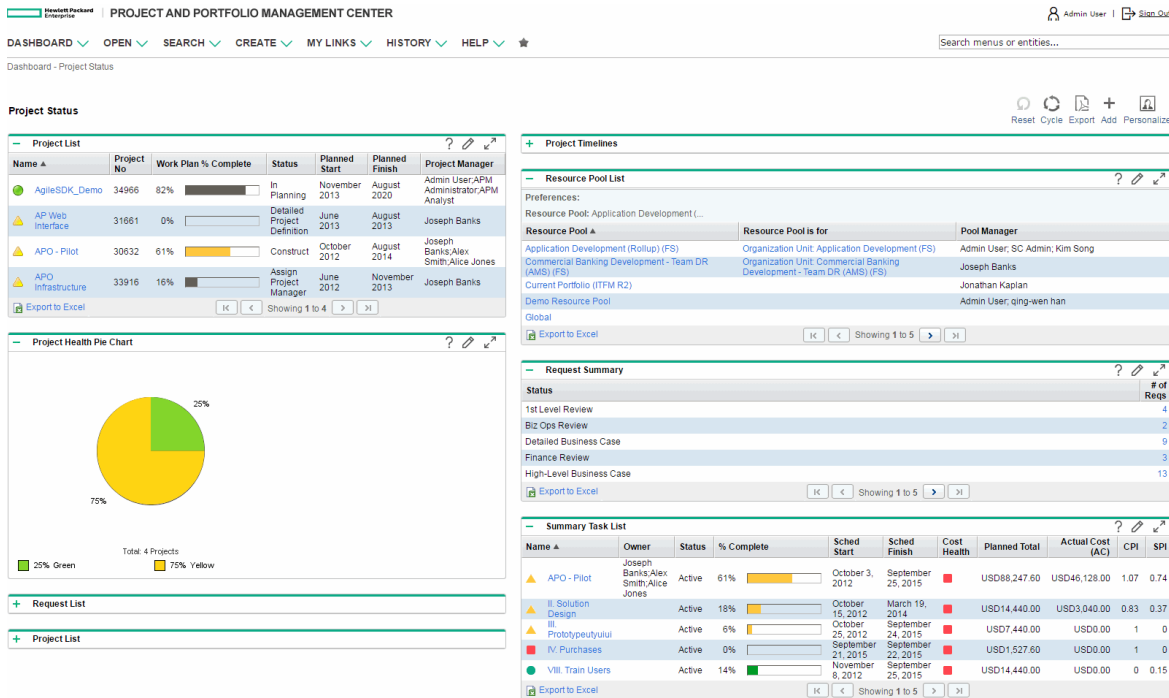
Hewlett Packard Enterprise | PROJECT AND PORTFOLIO MANAGEMENT CENTER

Admin User | Sign Ou

DASHBOARD OPEN SEARCH CREATE MY LINKS HISTORY HELP

Search menus or entities...

Dashboard - Project Status

Project Status

Reset Cycle Export Add Personalize

Project List

| Name | Project No | Work Plan % Complete | Status | Planned Start | Planned Finish | Project Manager |
|---|---|---|---|---|---|---|
| AgileSDK_Demo | 34966 | 82% | In Planning | November 2013 | August 2020 | Admin User;APM Administrator;APM Analyst |
| AP Web Interface | 31661 | 0% | Detailed Project Definition | June 2013 | August 2013 | Joseph Banks |
| APO - Pilot | 30632 | 61% | Construct | October 2012 | August 2014 | Joseph Banks;Alex Smith;Alice Jones |
| APO Infrastructure | 33916 | 16% | Assign Project Manager | June 2012 | November 2013 | Joseph Banks |

Export to Excel Showing 1 to 4

Project Health Pie Chart

25%

75%

Total: 4 Projects

25% Green 75% Yellow

Request List

Project List

Project Timelines

Resource Pool List

Preferences:

Resource Pool: Application Development (...

| Resource Pool | Resource Pool is for | Pool Manager |
|---|---|---|
| Application Development (Rollup) (FS) | Organization Unit: Application Development (FS) | Admin User; SC Admin; Kim Song |
| Commercial Banking Development - Team DR (AMS) (FS) | Organization Unit: Commercial Banking Development - Team DR (AMS) (FS) | Joseph Banks |
| Current Portfolio (ITFM R2) | | Jonathan Kaplan |
| Demo Resource Pool | | Admin User; qing-wen han |
| Global | | |

Export to Excel Showing 1 to 5

Request Summary

| Status | # of Reqs |
|---|---|
| 1st Level Review | 4 |
| Biz Ops Review | 2 |
| Detailed Business Case | 9 |
| Finance Review | 3 |
| High-Level Business Case | 13 |

Export to Excel Showing 1 to 5

Summary Task List

| Name | Owner | Status | % Complete | Sched Start | Sched Finish | Cost Health | Planned Total | Actual Cost (AC) | CPI | SPI |
|---|---|---|---|---|---|---|---|---|---|---|
| APO - Pilot | Joseph Banks;Alex Smith;Alice Jones | Active | 61% | October 3, 2012 | September 25, 2015 | | USD88,247.60 | USD46,128.00 | 1.07 | 0.74 |
| II. Solution Design | | Active | 18% | October 15, 2012 | March 19, 2014 | | USD14,440.00 | USD3,040.00 | 0.83 | 0.37 |
| III. Prototypeutyuiui | | Active | 6% | October 25, 2012 | September 24, 2015 | | USD7,440.00 | USD0.00 | 1 | 0 |
| IV. Purchases | | Active | 0% | September 21, 2015 | September 22, 2015 | | USD1,527.60 | USD0.00 | 1 | 0 |
| VIII. Train Users | | Active | 14% | November 8, 2012 | September 25, 2015 | | USD14,440.00 | USD0.00 | 0 | 0.15 |

Export to Excel Showing 1 to 5